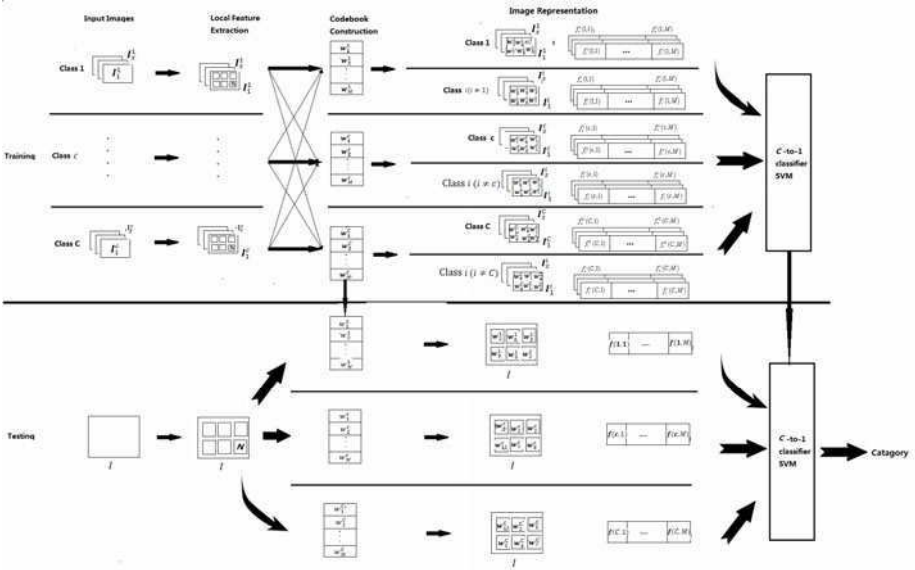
Input Images

Local Feature Extraction

Codebook Construction

Image Representation

Class 1

$I_1^1$

$I_{P}^1$

Class $c$

Class C

$I_1^C$

$I_{P}^C$

Training

Testing

$I$

$I$

$N$

$w_1^1$

$w_2^1$

$w_M^1$

$w_1^c$

$w_2^c$

$w_M^c$

$w_1^C$

$w_2^C$

$w_M^C$

Class 1

Class $i$ $(i \neq 1)$

Class $c$

Class i $(i \neq c)$

Class C

Class i $(i \neq C)$

$f^1(1,1)$

$f^1(1,M)$

...

$f^i(1,1)$

$f^i(1,M)$

$f^c(c,1)$

$f^c(c,M)$

$f^i(c,1)$

$f^i(c,M)$

$f^C(C,1)$

$f^C(C,M)$

$f^i(C,1)$

$f^i(C,M)$

$C$ -to-1 classifier SVM

$f(1,1)$

...

$f(1,M)$

$f(c,1)$

...

$f(c,M)$

$f(C,1)$

...

$f(C,M)$

$C$ -to-1 classifier SVM

Catagory